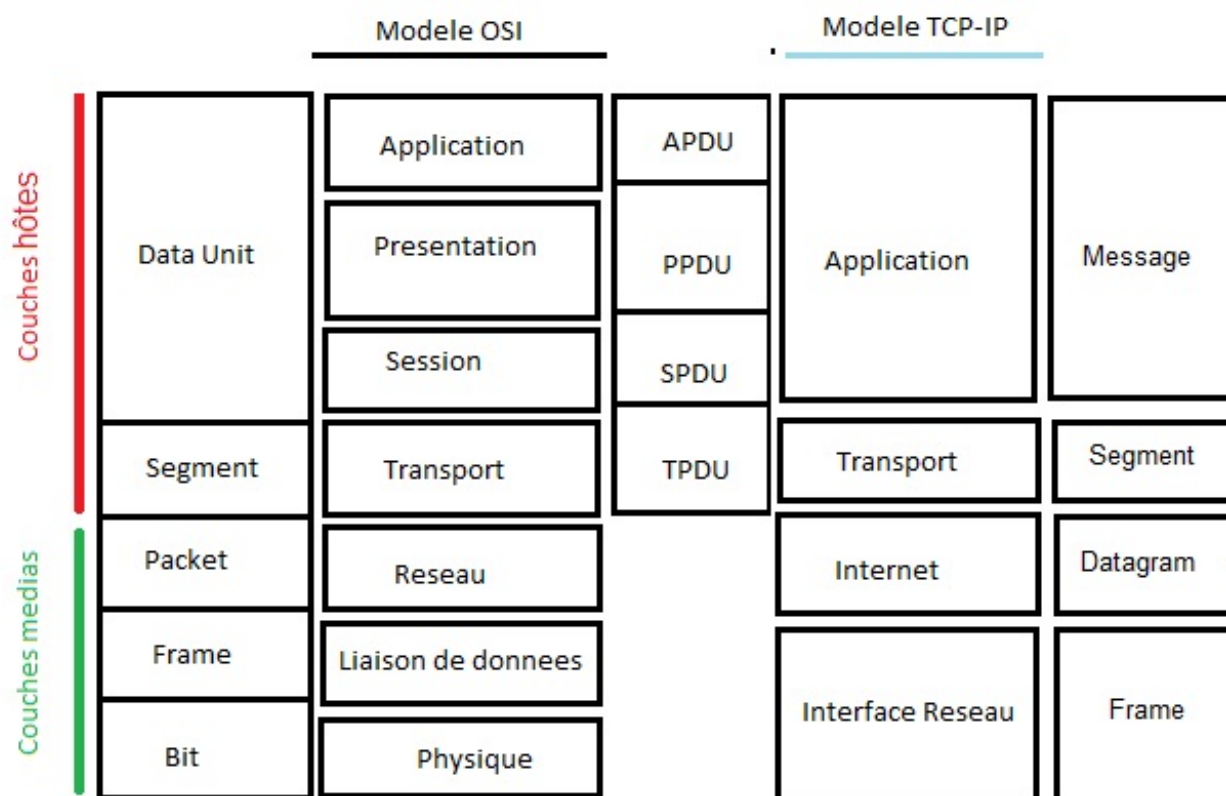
Modele OSI

Modele TCP-IP

Couches hôtes

Couches medias

| | Modele OSI | | Modele TCP-IP | |
|---|---|---|---|---|
| Data Unit | Application | APDU | Application | Message |
| | Presentation | PPDU | | |
| | Session | SPDU | | |
| Segment | Transport | TPDU | Transport | Segment |
| Packet | Reseau | | Internet | Datagram |
| Frame | Liaison de donnees | | Interface Reseau | Frame |
| Bit | Physique | | | |